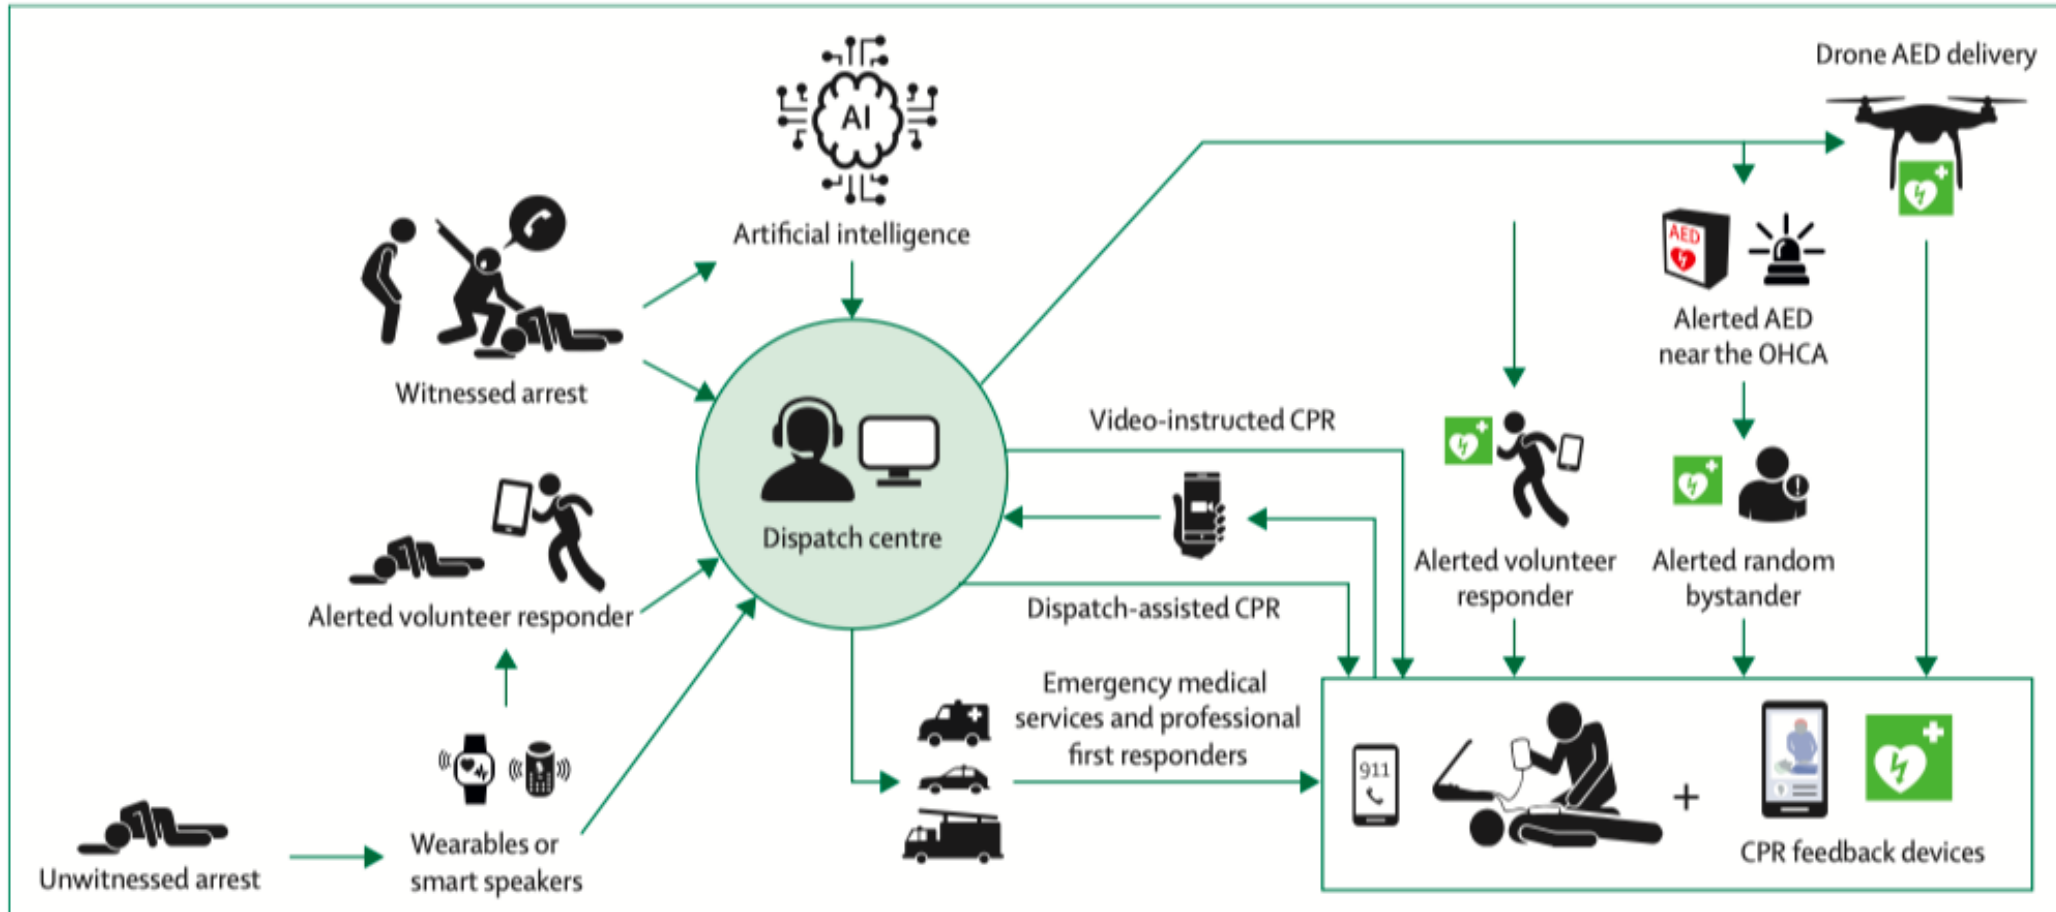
AI

Artificial intelligence

Drone AED delivery

Witnessed arrest

Dispatch centre

AED

Alerted AED near the OHCA

Video-instructed CPR

Alerted volunteer responder

Alerted volunteer responder

Alerted random bystander

Dispatch-assisted CPR

Emergency medical services and professional first responders

911

+

CPR feedback devices

Unwitnessed arrest

Wearables or smart speakers